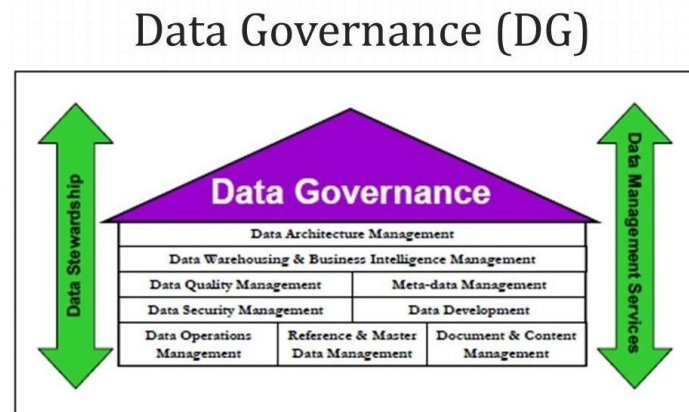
Data Governance (DG)

Data Stewardship

Data Governance

Data Architecture Management

Data Warehousing & Business Intelligence Management

Data Quality Management

Meta-data Management

Data Security Management

Data Development

Data Operations Management

Reference & Master Data Management

Document & Content Management

Data Management Services